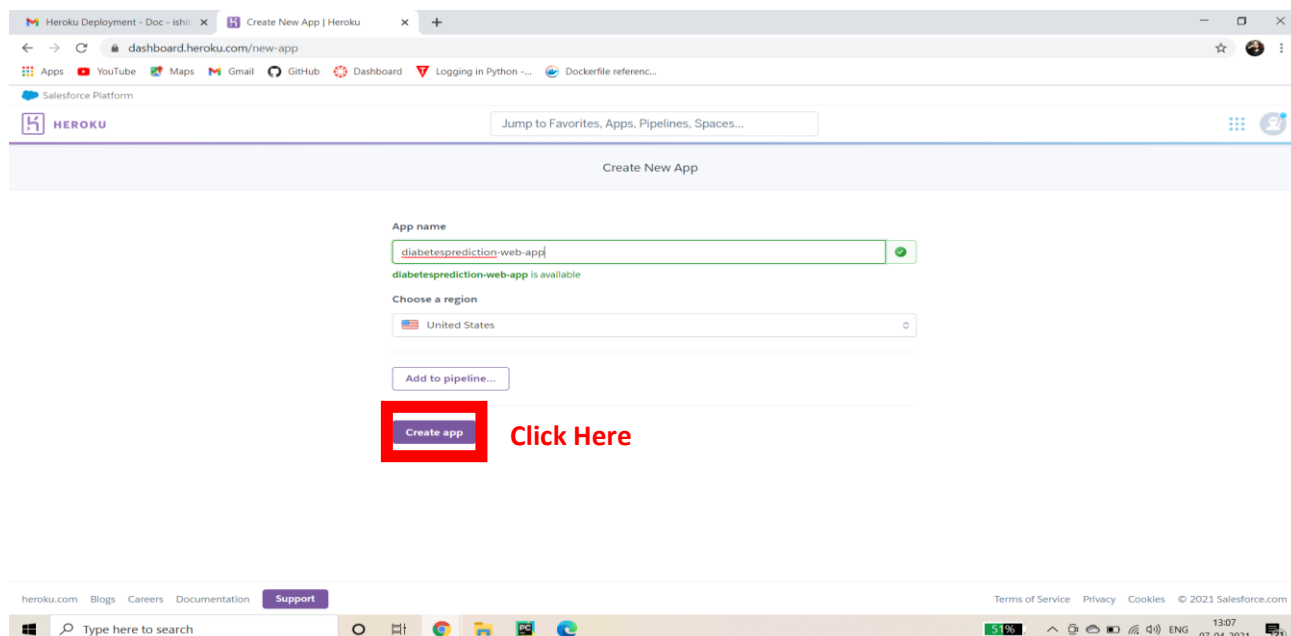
Heroku Deployment - Doc - ishi ×
Create New App | Heroku ×
+

dashboard.heroku.com/new-app

Apps YouTube Maps Gmail GitHub Dashboard Logging in Python -... Dockerfile referenc...

Salesforce Platform

HEROKU

Jump to Favorites, Apps, Pipelines, Spaces...

Create New App

App name

diabetesprediction-web-app

diabetesprediction-web-app is available

Choose a region

United States

Add to pipeline...

Create app

Click Here

heroku.com Blogs Careers Documentation Support

Terms of Service Privacy Cookies © 2021 Salesforce.com

Type here to search

51%

ENG

13:07

07-04-2021